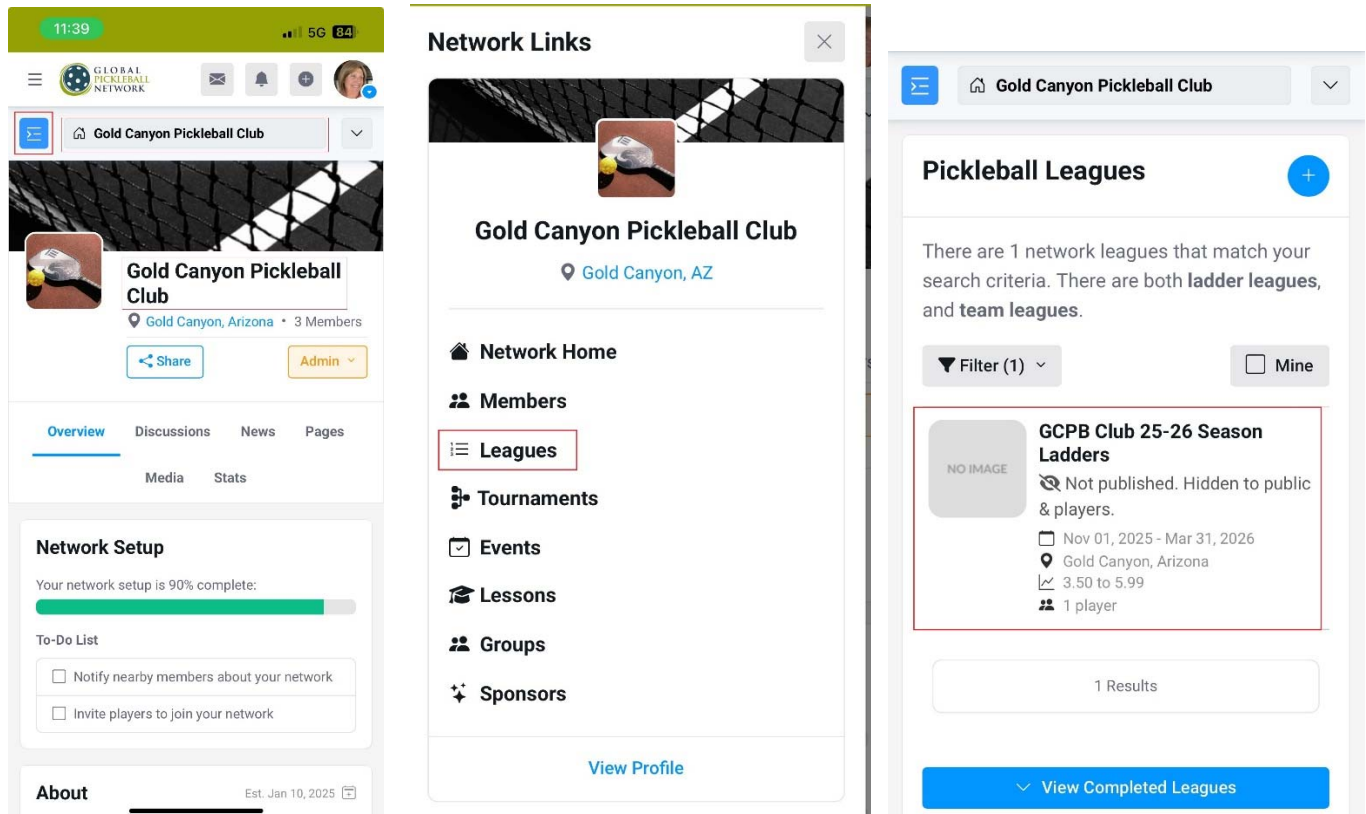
11:39
5G 84

GLOBAL PICKLEBALL NETWORK

Gold Canyon Pickleball Club

Gold Canyon Pickleball Club
Gold Canyon, Arizona • 3 Members

Share
Admin

Overview
Discussions
News
Pages
Media
Stats

Network Setup
Your network setup is 90% complete:
To-Do List
Notify nearby members about your network
Invite players to join your network

About
Est. Jan 10, 2025

Network Links

Gold Canyon Pickleball Club
Gold Canyon, AZ

Network Home
Members
Leagues
Tournaments
Events
Lessons
Groups
Sponsors

View Profile

Gold Canyon Pickleball Club

Pickleball Leagues

There are 1 network leagues that match your search criteria. There are both **ladder leagues**, and **team leagues**.

Filter (1)
Mine

NO IMAGE
GCPB Club 25-26 Season Ladders
Not published. Hidden to public & players.
Nov 01, 2025 - Mar 31, 2026
Gold Canyon, Arizona
3.50 to 5.99
1 player

1 Results

View Completed Leagues